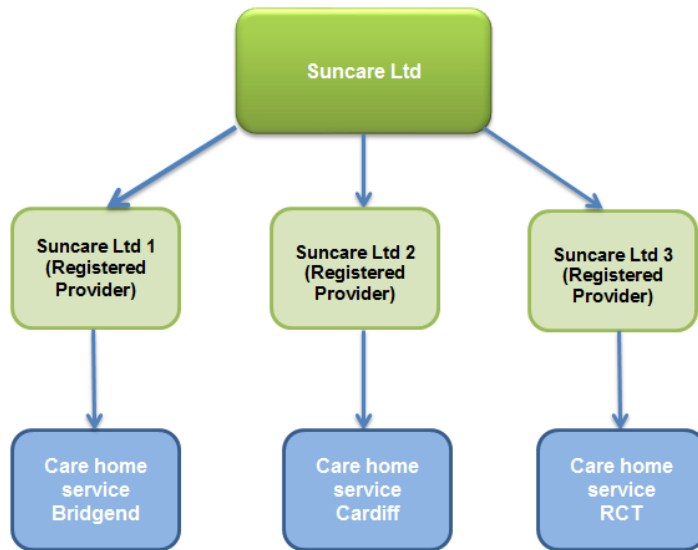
Suncare Ltd

Suncare Ltd 1 (Registered Provider)

Suncare Ltd 2 (Registered Provider)

Suncare Ltd 3 (Registered Provider)

Care home service Bridgend

Care home service Cardiff

Care home service RCT